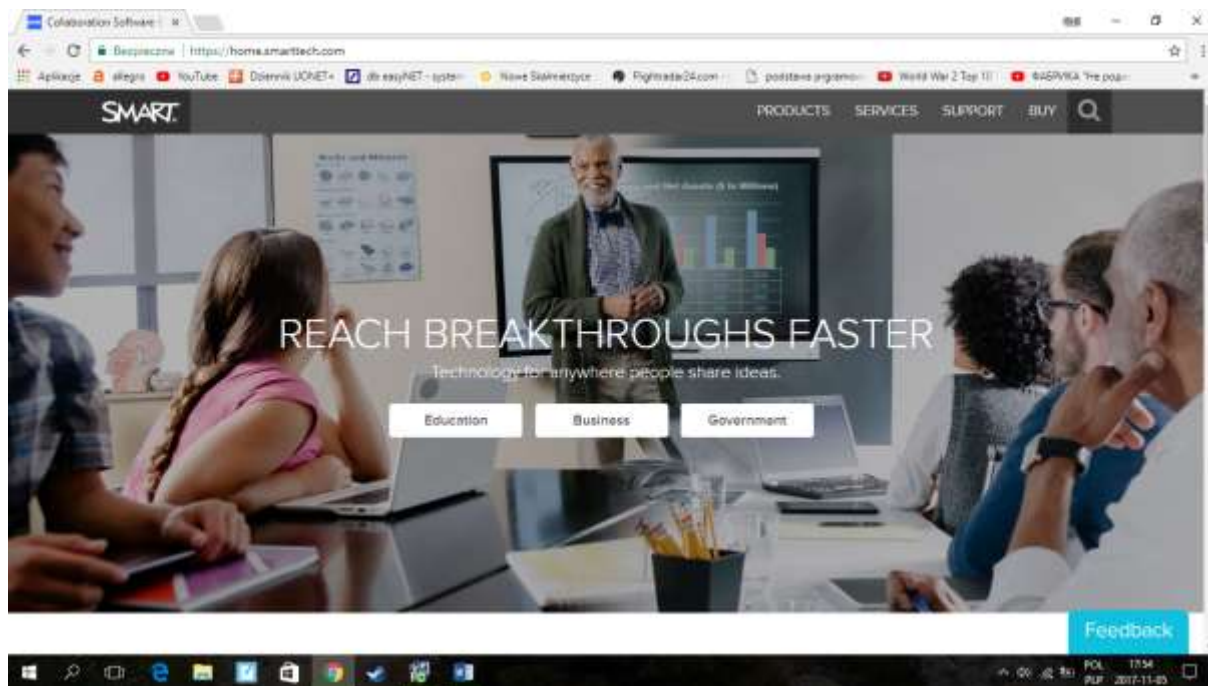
Collaboration Software | ×

Bezpieczna | https://home.smarttech.com

Aplikacje allegro YouTube Dziennik UONET+ db easyNET - system Nowe Składnierzyce Flightradar24.com podstawa programo World War 2 Top 10 ФАБРИКА "Не позд

SMART.

PRODUCTS SERVICES SUPPORT BUY

REACH BREAKTHROUGHS FASTER

Technology for anywhere people share ideas.

Education

Business

Government

Feedback

POL PLP 17:54 2017-11-05